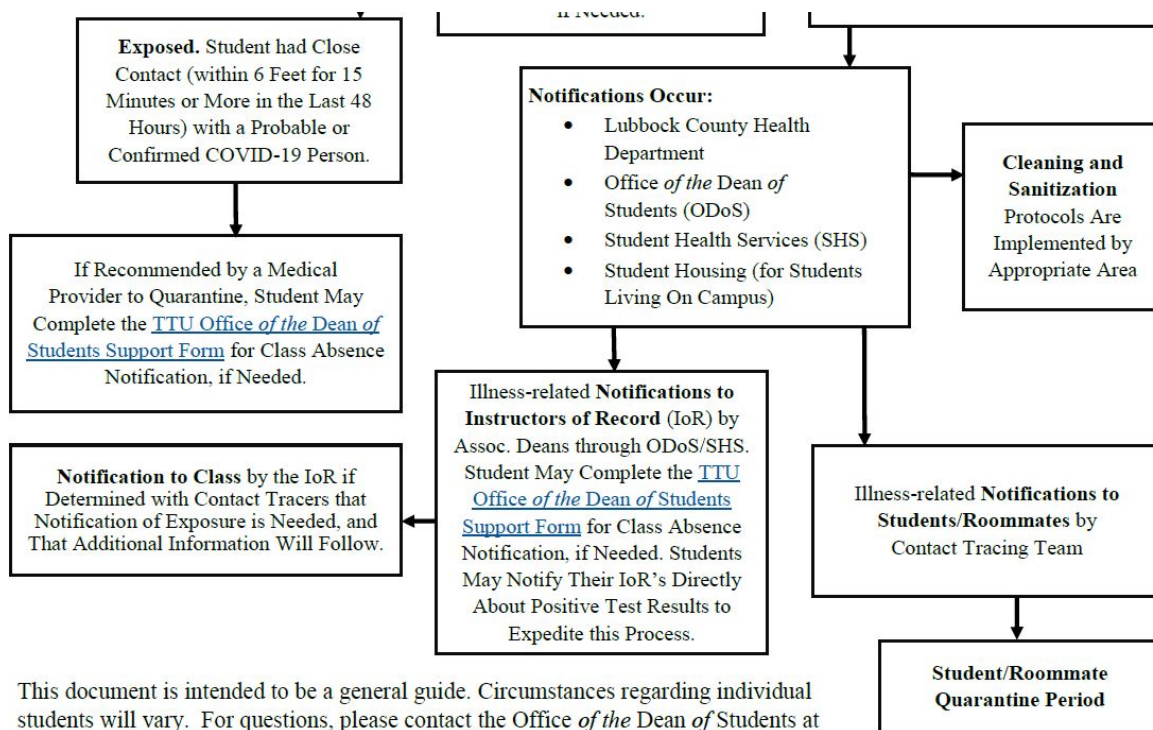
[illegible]

**Exposed.** Student had Close Contact (within 6 Feet for 15 Minutes or More in the Last 48 Hours) with a Probable or Confirmed COVID-19 Person.

If Recommended by a Medical Provider to Quarantine, Student May Complete the TTU Office *of the* Dean *of* Students Support Form for Class Absence Notification, if Needed.

**Notification to Class** by the IoR if Determined with Contact Tracers that Notification of Exposure is Needed, and That Additional Information Will Follow.

**Notifications Occur:**
- Lubbock County Health Department
- Office *of the* Dean *of* Students (ODoS)
- Student Health Services (SHS)
- Student Housing (for Students Living On Campus)

**Cleaning and Sanitization** Protocols Are Implemented by Appropriate Area

Illness-related **Notifications to Instructors of Record** (IoR) by Assoc. Deans through ODoS/SHS. Student May Complete the TTU Office *of the* Dean *of* Students Support Form for Class Absence Notification, if Needed. Students May Notify Their IoR's Directly About Positive Test Results to Expedite this Process.

Illness-related **Notifications to Students/Roommates** by Contact Tracing Team

**Student/Roommate Quarantine Period**

This document is intended to be a general guide. Circumstances regarding individual students will vary. For questions, please contact the Office *of the* Dean *of* Students at